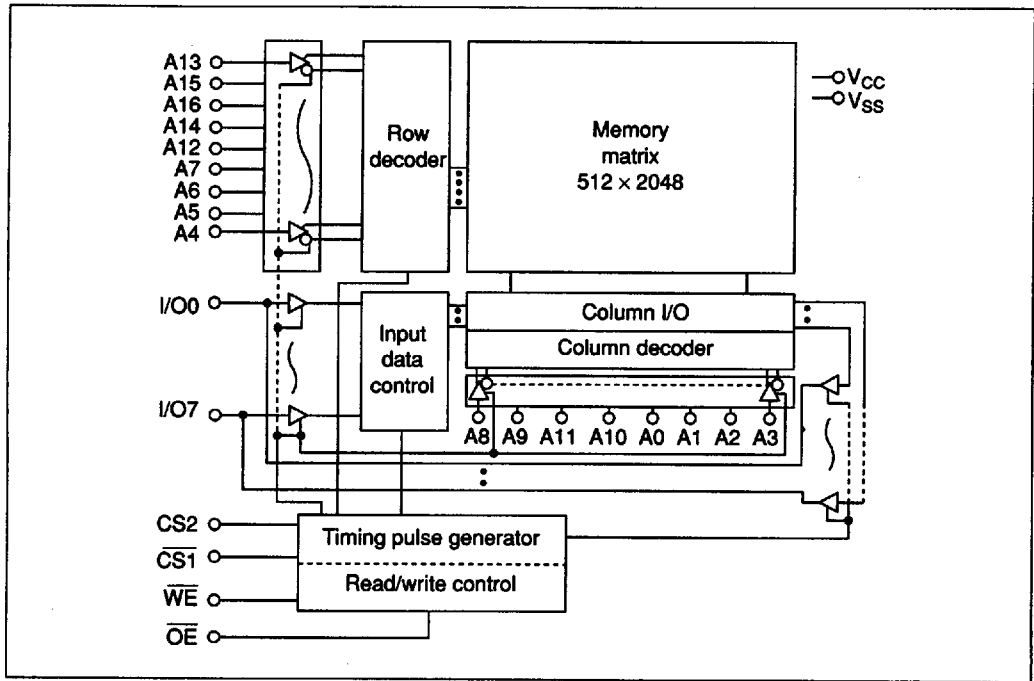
A13
A15
A16
A14
A12
A7
A6
A5
A4

Row decoder

Memory matrix $512 \times 2048$

$V_{CC}$
$V_{SS}$

I/O0

I/O7

Input data control

Column I/O

Column decoder

A8 A9 A11 A10 A0 A1 A2 A3

CS2
$\overline{CS1}$
$\overline{WE}$
$\overline{OE}$

Timing pulse generator

Read/write control